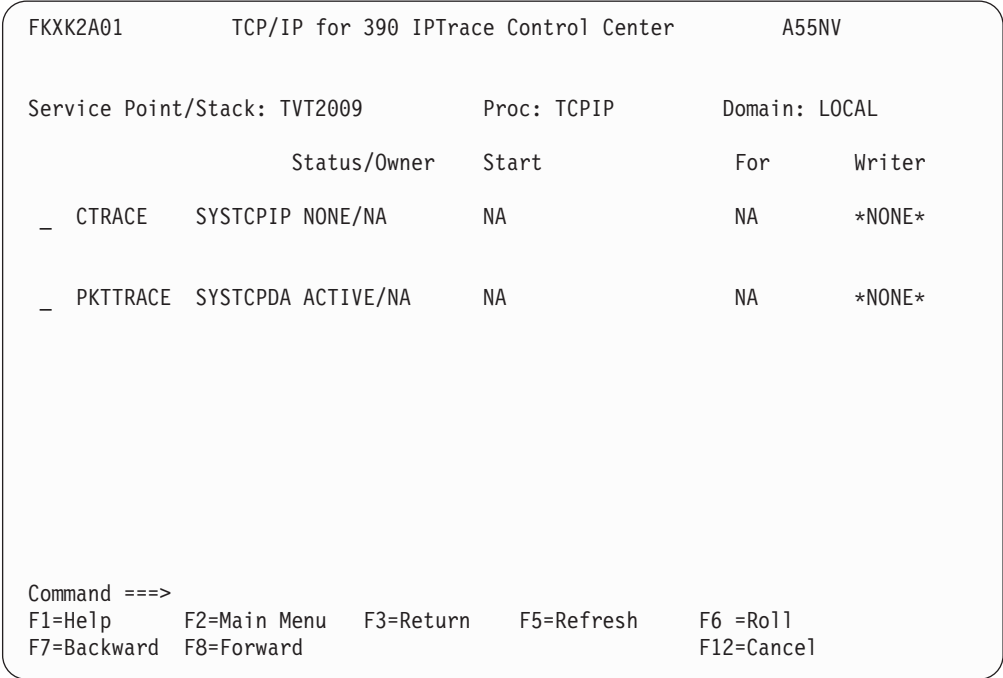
FKXK2A01 TCP/IP for 390 IPTrace Control Center A55NV

Service Point/Stack: TVT2009 Proc: TCPIP Domain: LOCAL

| | | Status/Owner | Start | For | Writer |
|---|---|---|---|---|---|
| _ | CTRACE | SYSTCPIP NONE/NA | NA | NA | \*NONE\* |
| _ | PKTTRACE | SYSTCPDA ACTIVE/NA | NA | NA | \*NONE\* |

Command ===>
F1=Help F2=Main Menu F3=Return F5=Refresh F6 =Roll
F7=Backward F8=Forward F12=Cancel